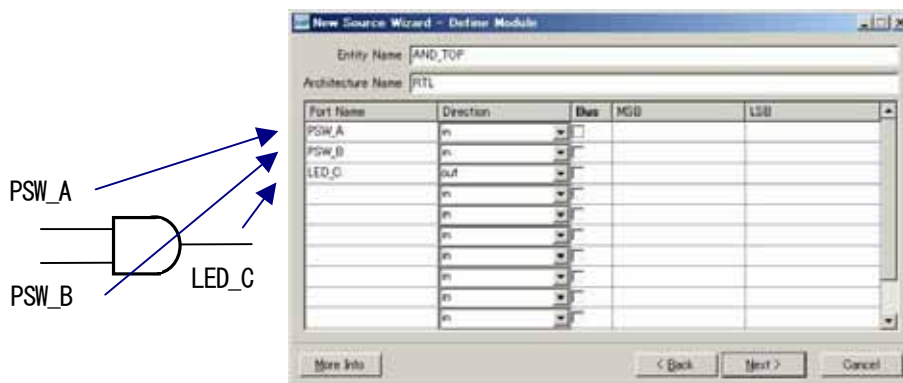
PSW_A

PSW_B

LED_C

New Source Wizard - Define Module

Entity Name AND_TOP

Architecture Name RTL

| Port Name | Direction | Bus | MSB | LSB |
|---|---|---|---|---|
| PSW_A | in | | | |
| PSW_B | in | | | |
| LED_C | out | | | |
| | in | | | |
| | in | | | |
| | in | | | |
| | in | | | |
| | in | | | |
| | in | | | |
| | in | | | |

More Info

< Back

Next >

Cancel